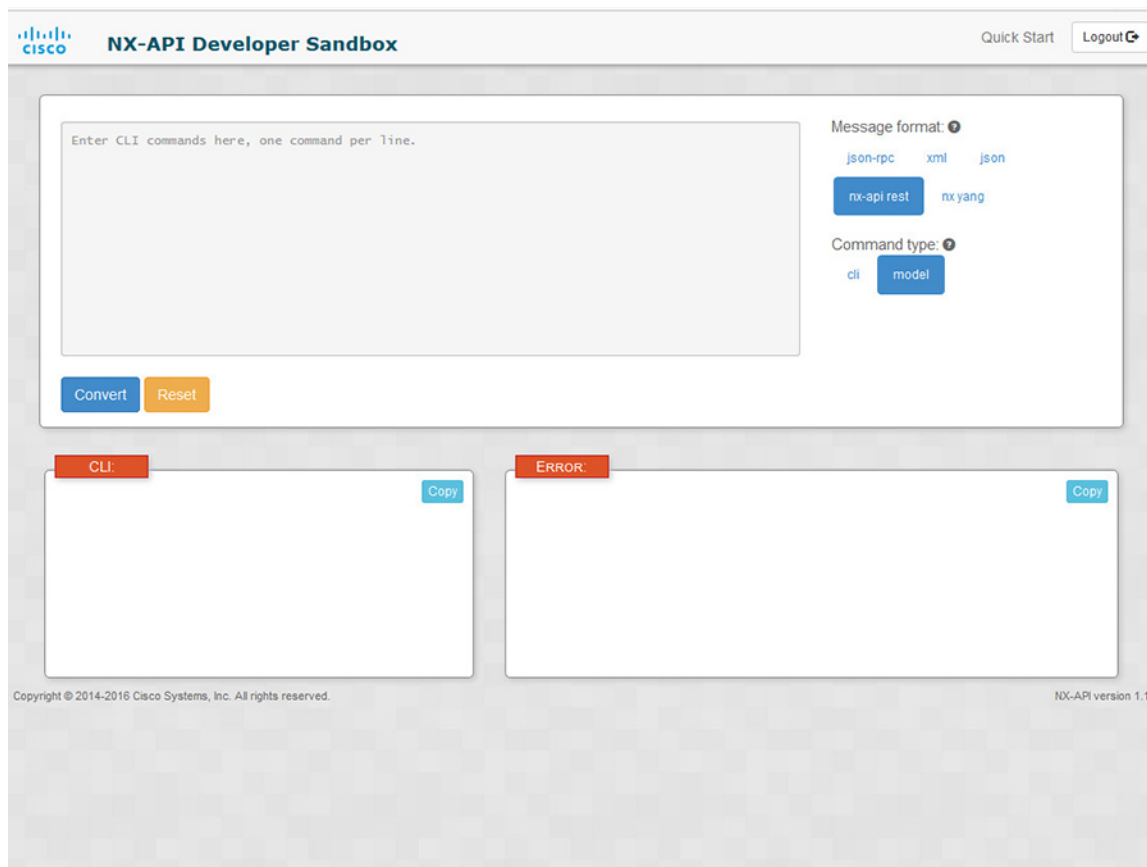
cisco NX-API Developer Sandbox

Quick Start Logout

Enter CLI commands here, one command per line.

Message format:

json-rpc xml json

nx-api rest nx yang

Command type:

cli model

Convert Reset

CLI:

Copy

Error:

Copy

Copyright © 2014-2016 Cisco Systems, Inc. All rights reserved.

NX-API version 1.1